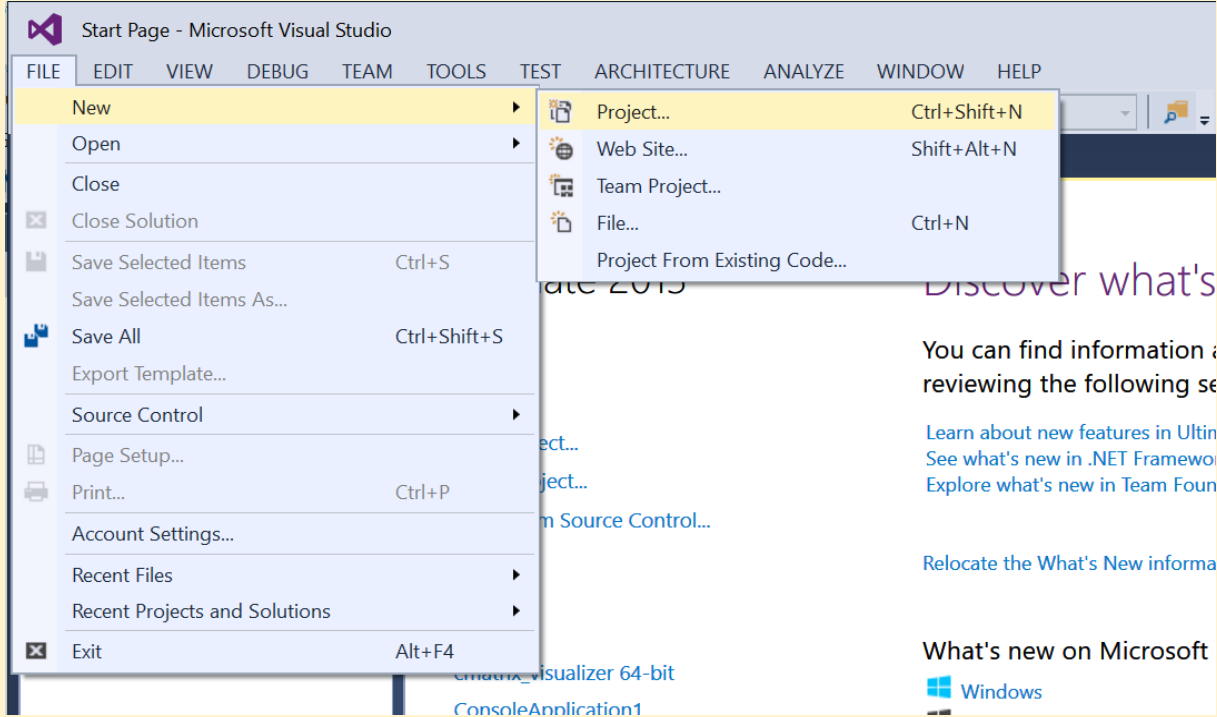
Start Page - Microsoft Visual Studio

FILE EDIT VIEW DEBUG TEAM TOOLS TEST ARCHITECTURE ANALYZE WINDOW HELP

New
Open
Close
Close Solution
Save Selected Items Ctrl+S
Save Selected Items As...
Save All Ctrl+Shift+S
Export Template...
Source Control
Page Setup...
Print... Ctrl+P
Account Settings...
Recent Files
Recent Projects and Solutions
Exit Alt+F4

Project... Ctrl+Shift+N
Web Site... Shift+Alt+N
Team Project...
File... Ctrl+N
Project From Existing Code...

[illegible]ate 2015

Discover what's

You can find information a
reviewing the following se

Learn about new features in Ultim
See what's new in .NET Framewo
Explore what's new in Team Foun

Relocate the What's New informa

What's new on Microsoft

Windows

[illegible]ect...
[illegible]ject...
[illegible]m Source Control...

cmatrix_visualizer 64-bit
ConsoleApplication1